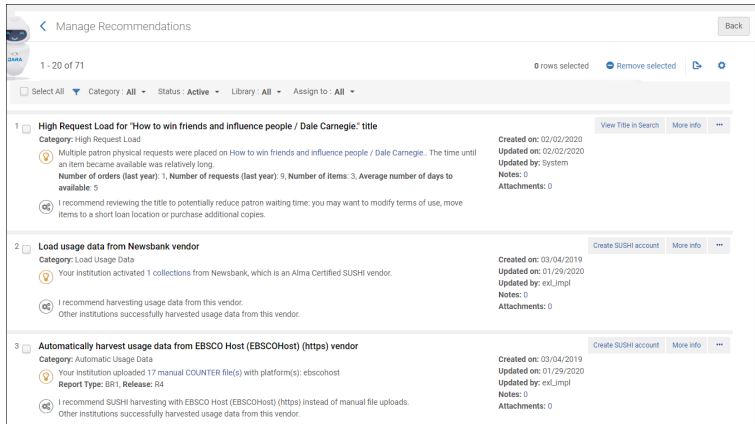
Manage Recommendations

Back

DARA

1 - 20 of 71

0 rows selected Remove selected

Select All Category : All Status : Active Library : All Assign to : All

1 High Request Load for "How to win friends and influence people / Dale Carnegie." title
Category: High Request Load
Multiple patron physical requests were placed on How to win friends and influence people / Dale Carnegie.. The time until an item became available was relatively long.
Number of orders (last year): 1, Number of requests (last year): 9, Number of items: 3, Average number of days to available: 5
I recommend reviewing the title to potentially reduce patron waiting time: you may want to modify terms of use, move items to a short loan location or purchase additional copies.

View Title in Search More info ···

Created on: 02/02/2020
Updated on: 02/02/2020
Updated by: System
Notes: 0
Attachments: 0

2 Load usage data from Newsbank vendor
Category: Load Usage Data
Your institution activated 1 collections from Newsbank, which is an Alma Certified SUSHI vendor.
I recommend harvesting usage data from this vendor.
Other institutions successfully harvested usage data from this vendor.

Create SUSHI account More info ···

Created on: 03/04/2019
Updated on: 01/29/2020
Updated by: exl_impl
Notes: 0
Attachments: 0

3 Automatically harvest usage data from EBSCO Host (EBSCOHost) (https) vendor
Category: Automatic Usage Data
Your institution uploaded 17 manual COUNTER file(s) with platform(s): ebscohost
Report Type: BR1, Release: R4
I recommend SUSHI harvesting with EBSCO Host (EBSCOHost) (https) instead of manual file uploads.
Other institutions successfully harvested usage data from this vendor.

Create SUSHI account More info ···

Created on: 03/04/2019
Updated on: 01/29/2020
Updated by: exl_impl
Notes: 0
Attachments: 0